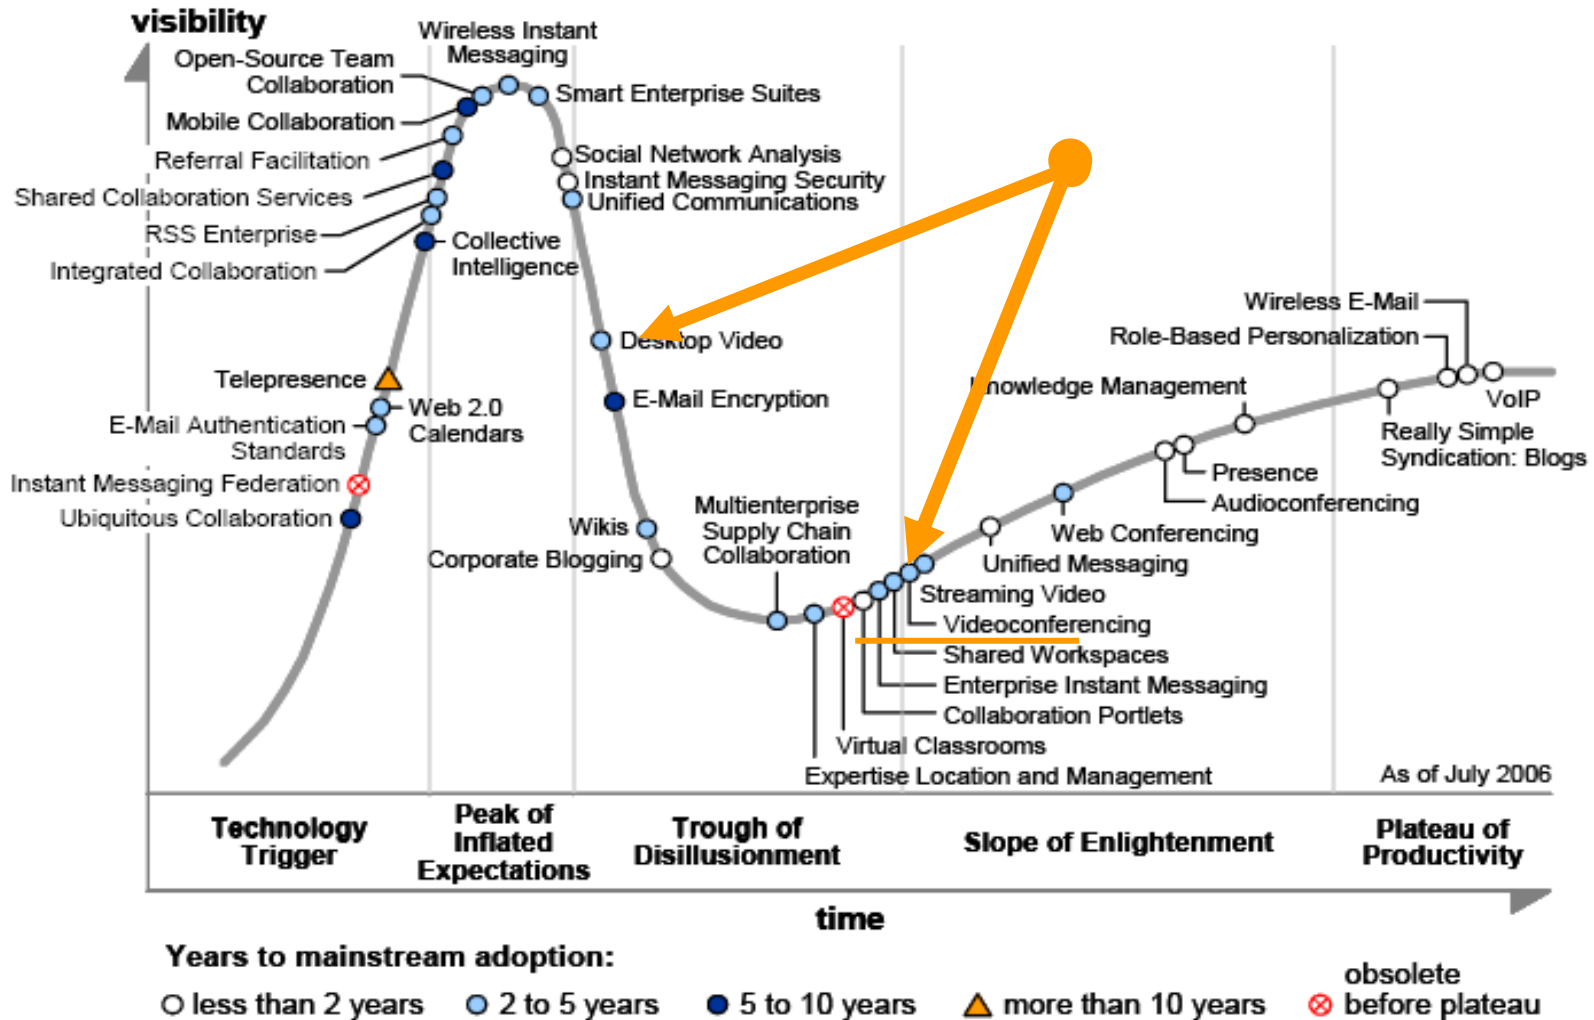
visibility

Wireless Instant Messaging
Open-Source Team Collaboration
Smart Enterprise Suites
Mobile Collaboration
Referral Facilitation
Social Network Analysis
Instant Messaging Security
Unified Communications
Shared Collaboration Services
RSS Enterprise
Collective Intelligence
Integrated Collaboration
Desktop Video
Telepresence
E-Mail Encryption
Web 2.0 Calendars
E-Mail Authentication Standards
Instant Messaging Federation
Ubiquitous Collaboration
Wikis
Corporate Blogging
Multienterprise Supply Chain Collaboration
Wireless E-Mail
Role-Based Personalization
Knowledge Management
VoIP
Really Simple Syndication: Blogs
Presence
Audioconferencing
Web Conferencing
Unified Messaging
Streaming Video
Videoconferencing
Shared Workspaces
Enterprise Instant Messaging
Collaboration Portlets
Virtual Classrooms
Expertise Location and Management
As of July 2006

Technology Trigger
Peak of Inflated Expectations
Trough of Disillusionment
Slope of Enlightenment
Plateau of Productivity

time

Years to mainstream adoption:
less than 2 years
2 to 5 years
5 to 10 years
more than 10 years
obsolete before plateau